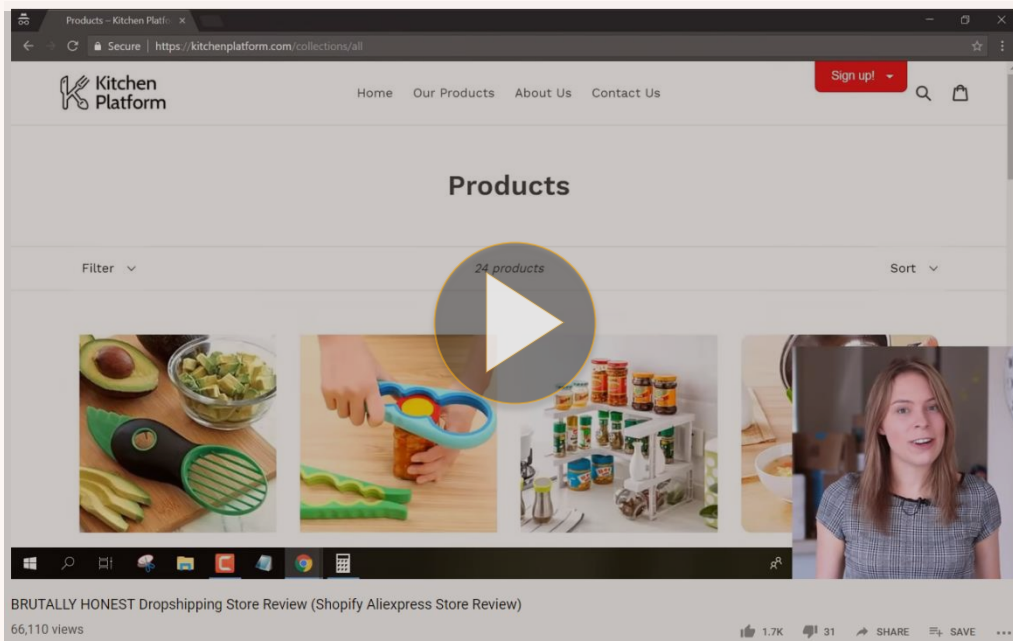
Products – Kitchen Platfo ×

Secure | https://kitchenplatform.com/collections/all

Kitchen Platform

Home Our Products About Us Contact Us

Sign up!

Products

Filter

24 products

Sort

BRUTALLY HONEST Dropshipping Store Review (Shopify Aliexpress Store Review)

66,110 views

1.7K 31 SHARE SAVE